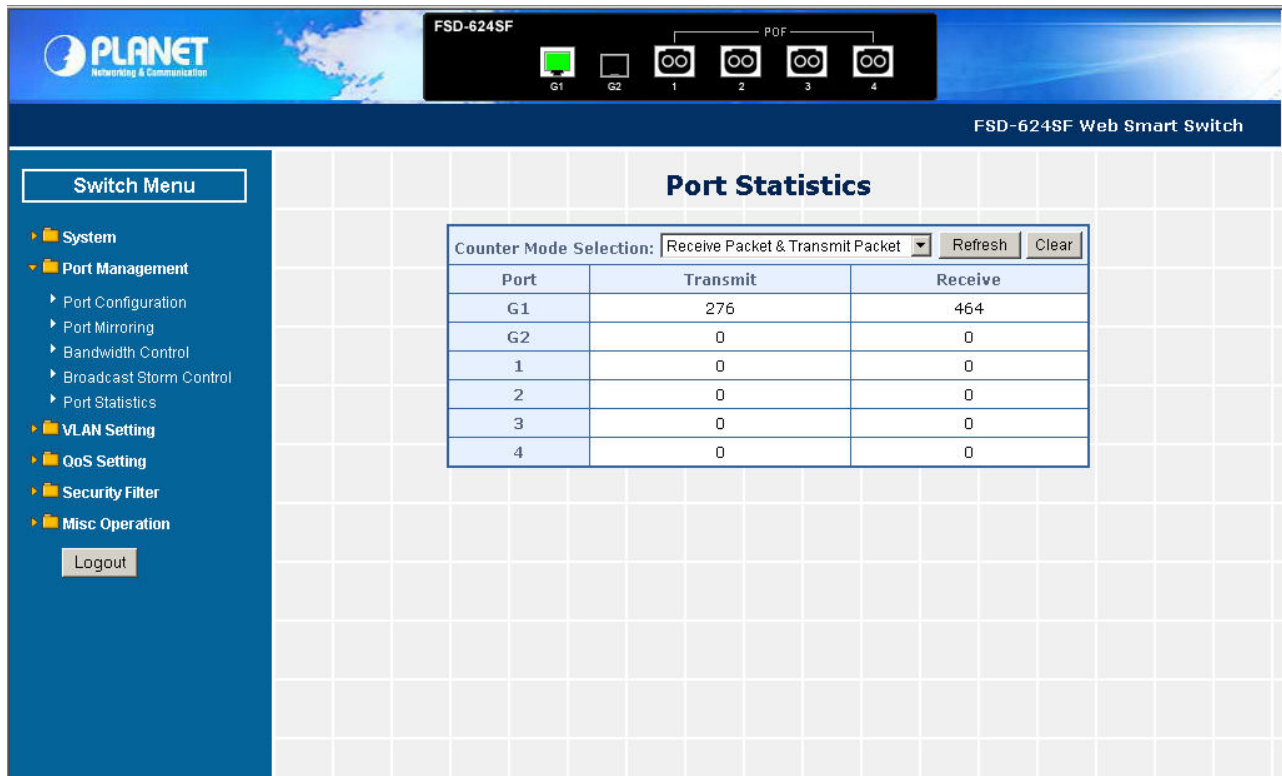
PLANET
Networking & Communication

FSD-624SF
POF
G1 G2 1 2 3 4

FSD-624SF Web Smart Switch

Switch Menu

System
Port Management
Port Configuration
Port Mirroring
Bandwidth Control
Broadcast Storm Control
Port Statistics
VLAN Setting
QoS Setting
Security Filter
Misc Operation

Logout

Port Statistics

Counter Mode Selection: Receive Packet & Transmit Packet Refresh Clear

| Port | Transmit | Receive |
|---|---|---|
| G1 | 276 | 464 |
| G2 | 0 | 0 |
| 1 | 0 | 0 |
| 2 | 0 | 0 |
| 3 | 0 | 0 |
| 4 | 0 | 0 |